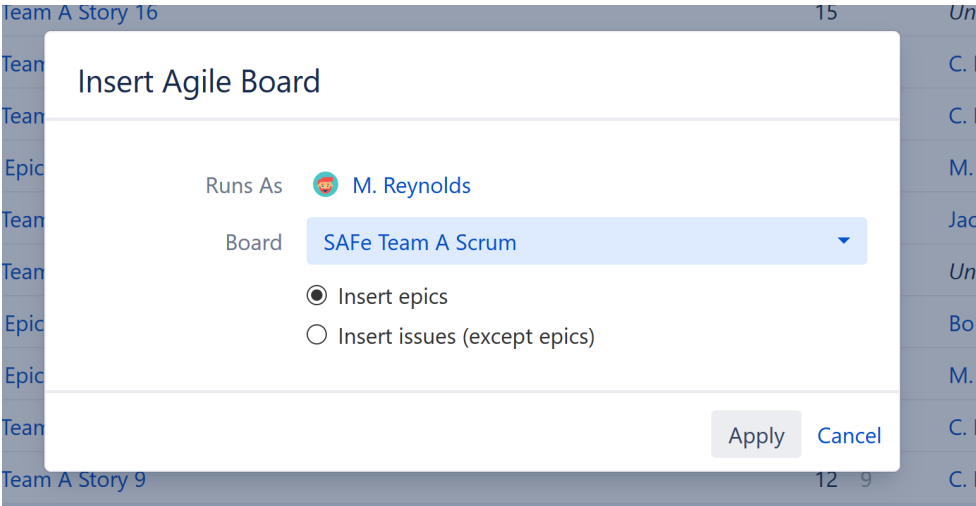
Team A Story 16 15 Un
Team C.
Team C.
Epic M.
Team Jac
Team Un
Epic Bo
Epic M.
Team C.
Team A Story 9 12 9 C.

Insert Agile Board

Runs As M. Reynolds

Board SAFe Team A Scrum

Insert epics

Insert issues (except epics)

Apply Cancel